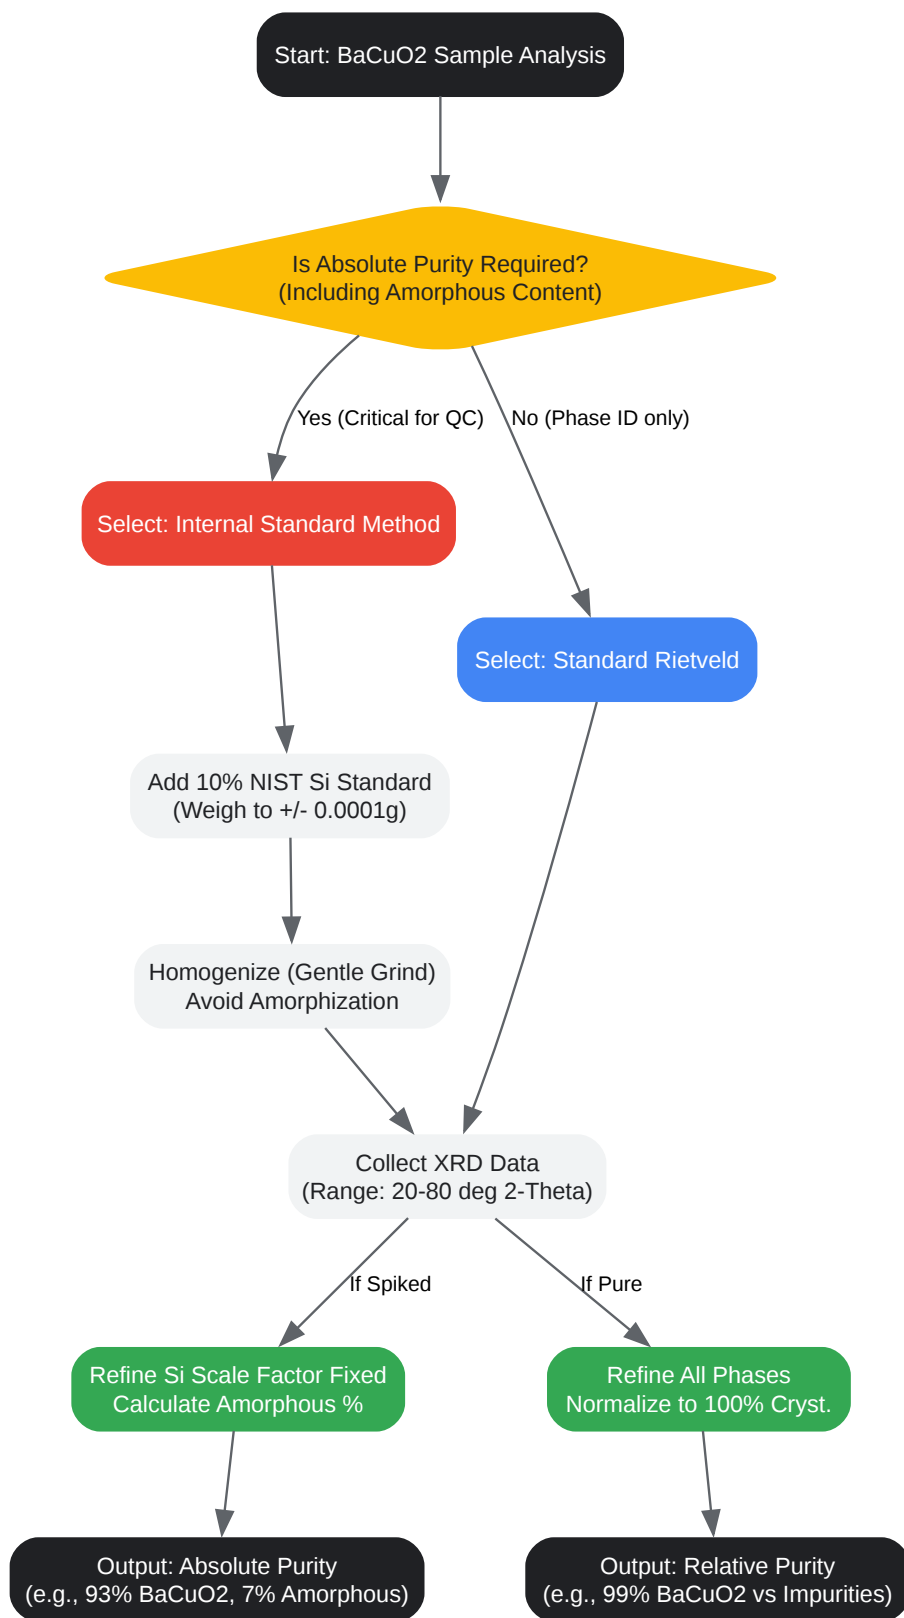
Start: BaCuO2 Sample Analysis

Is Absolute Purity Required?
(Including Amorphous Content)

Yes (Critical for QC)

No (Phase ID only)

Select: Internal Standard Method

Select: Standard Rietveld

Add 10% NIST Si Standard
(Weigh to +/- 0.0001g)

Homogenize (Gentle Grind)
Avoid Amorphization

Collect XRD Data
(Range: 20-80 deg 2-Theta)

If Spiked

If Pure

Refine Si Scale Factor Fixed
Calculate Amorphous %

Refine All Phases
Normalize to 100% Cryst.

Output: Absolute Purity
(e.g., 93% BaCuO2, 7% Amorphous)

Output: Relative Purity
(e.g., 99% BaCuO2 vs Impurities)